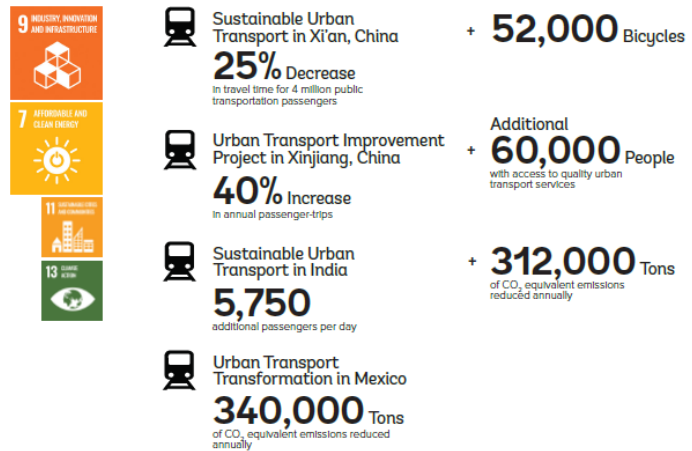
9 INDUSTRY, INNOVATION AND INFRASTRUCTURE

7 AFFORDABLE AND CLEAN ENERGY

11 SUSTAINABLE CITIES AND COMMUNITIES

13 CLIMATE ACTION

Sustainable Urban Transport in Xi'an, China
25% Decrease
in travel time for 4 million public transportation passengers

+ 52,000 Bicycles

Urban Transport Improvement Project in Xinjiang, China
40% Increase
in annual passenger-trips

+ Additional 60,000 People
with access to quality urban transport services

Sustainable Urban Transport in India
5,750
additional passengers per day

+ 312,000 Tons
of $CO_2$ equivalent emissions reduced annually

Urban Transport Transformation in Mexico
340,000 Tons
of $CO_2$ equivalent emissions reduced annually